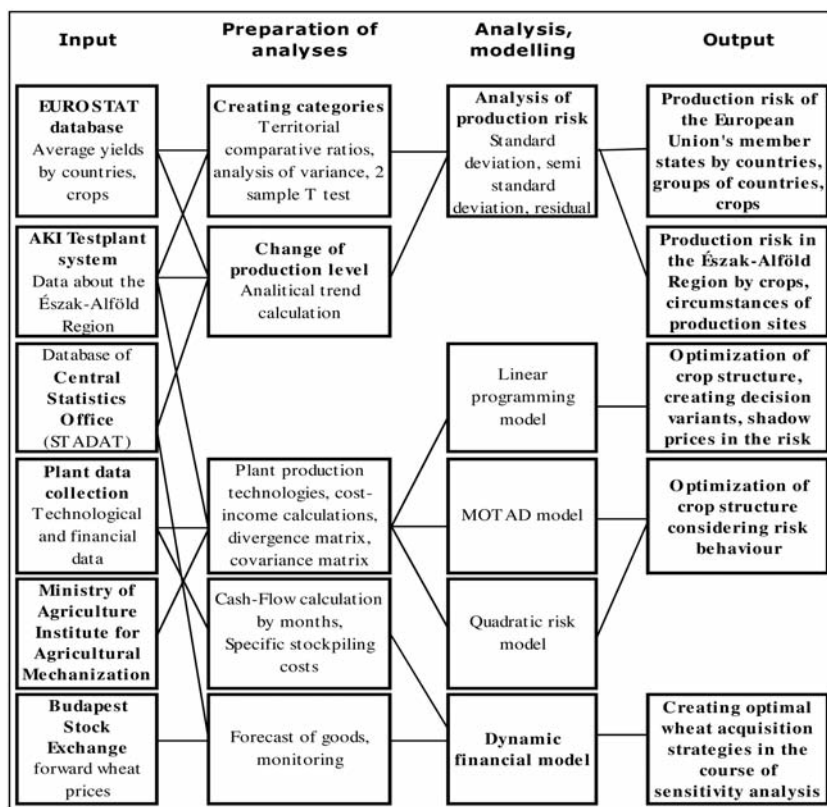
Input

Preparation of analyses

Analysis, modelling

Output

EUROSTAT database
Average yields by countries, crops

AKI Testplant system
Data about the Észak-Alföld Region

Database of Central Statistics Office (STADAT)

Plant data collection
Technological and financial data

Ministry of Agriculture Institute for Agricultural Mechanization

Budapest Stock Exchange
forward wheat prices

Creating categories
Territorial comparative ratios, analysis of variance, 2 sample T test

Change of production level
Analitical trend calculation

Plant production technologies, cost-income calculations, divergence matrix, covariance matrix

Cash-Flow calculation by months, Specific stockpiling costs

Forecast of goods, monitoring

Analysis of production risk
Standard deviation, semi standard deviation, residual

Linear programming model

MOTAD model

Quadratic risk model

Dynamic financial model

Production risk of the European Union's member states by countries, groups of countries, crops

Production risk in the Észak-Alföld Region by crops, circumstances of production sites

Optimization of crop structure, creating decision variants, shadow prices in the risk

Optimization of crop structure considering risk behaviour

Creating optimal wheat acquisition strategies in the course of sensitivity analysis